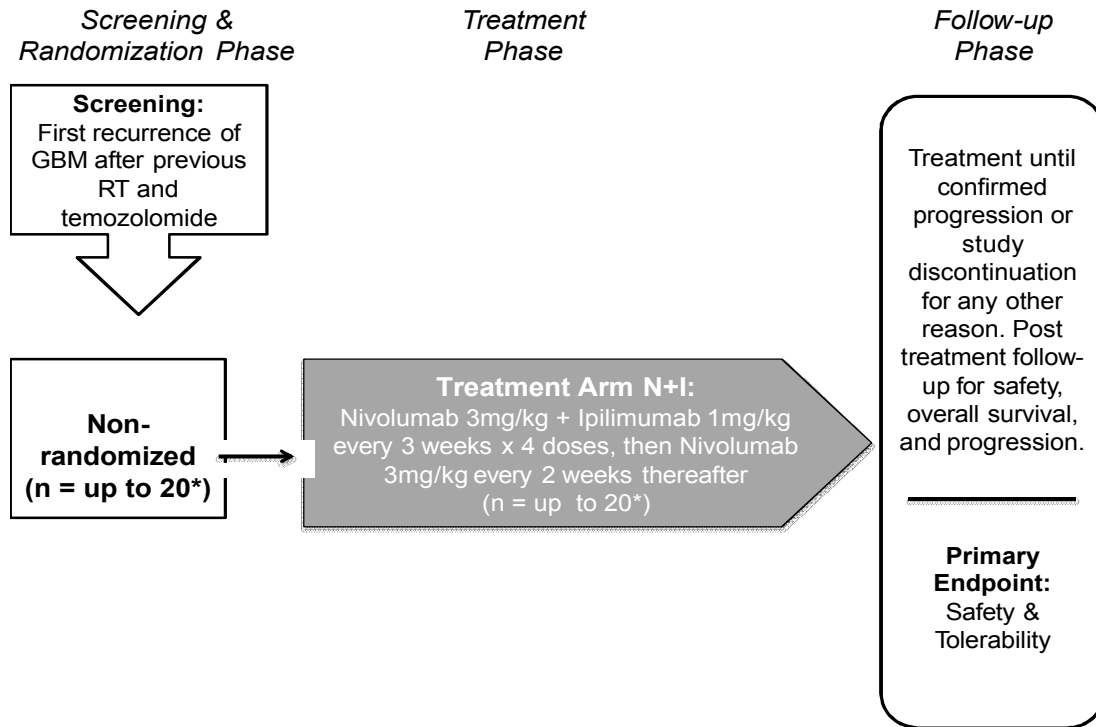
Screening & Randomization Phase

Treatment Phase

Follow-up Phase

Screening: First recurrence of GBM after previous RT and temozolomide

Non-randomized (n = up to 20*)

Treatment Arm N+I: Nivolumab 3mg/kg + Ipilimumab 1mg/kg every 3 weeks x 4 doses, then Nivolumab 3mg/kg every 2 weeks thereafter (n = up to 20*)

Treatment until confirmed progression or study discontinuation for any other reason. Post treatment follow-up for safety, overall survival, and progression.

Primary Endpoint: Safety & Tolerability